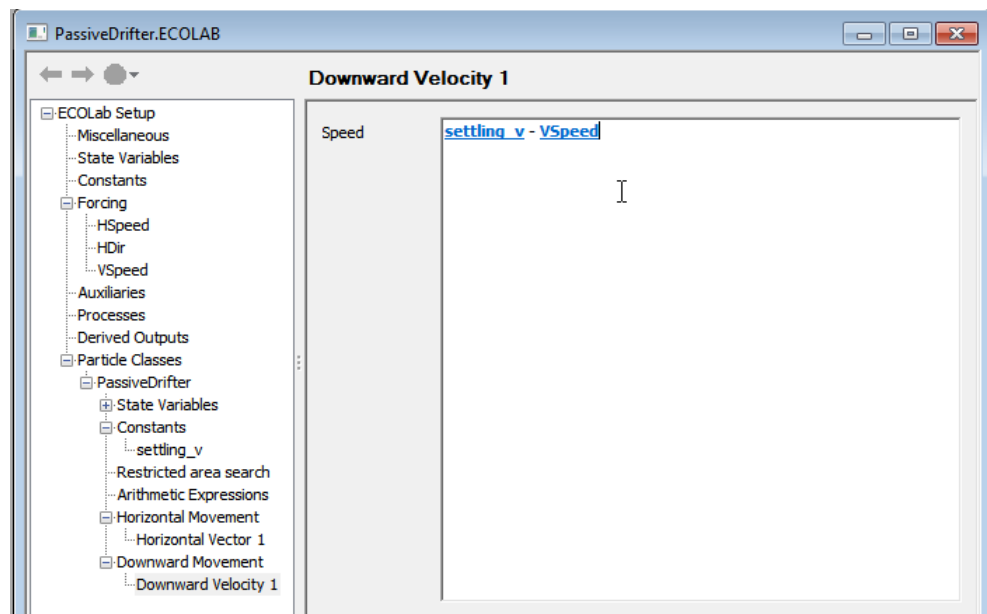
PassiveDrifter.ECOLAB

Downward Velocity 1

ECOLab Setup
Miscellaneous
State Variables
Constants
Forcing
HSpeed
HDir
VSpeed
Auxiliaries
Processes
Derived Outputs
Particle Classes
PassiveDrifter
State Variables
Constants
settling_v
Restricted area search
Arithmetic Expressions
Horizontal Movement
Horizontal Vector 1
Downward Movement
Downward Velocity 1

Speed

settling_v - VSpeed